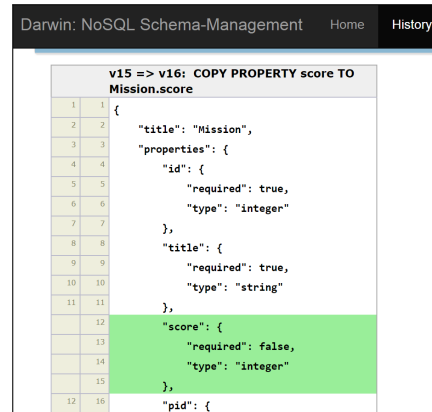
Darwin: NoSQL Schema-Management Home History

| | | v15 => v16: COPY PROPERTY score TO Mission.score |
|---|---|---|
| 1 | 1 | { |
| 2 | 2 | "title": "Mission", |
| 3 | 3 | "properties": { |
| 4 | 4 | "id": { |
| 5 | 5 | "required": true, |
| 6 | 6 | "type": "integer" |
| 7 | 7 | }, |
| 8 | 8 | "title": { |
| 9 | 9 | "required": true, |
| 10 | 10 | "type": "string" |
| 11 | 11 | }, |
| | 12 | "score": { |
| | 13 | "required": false, |
| | 14 | "type": "integer" |
| | 15 | }, |
| 12 | 16 | "pid": { |